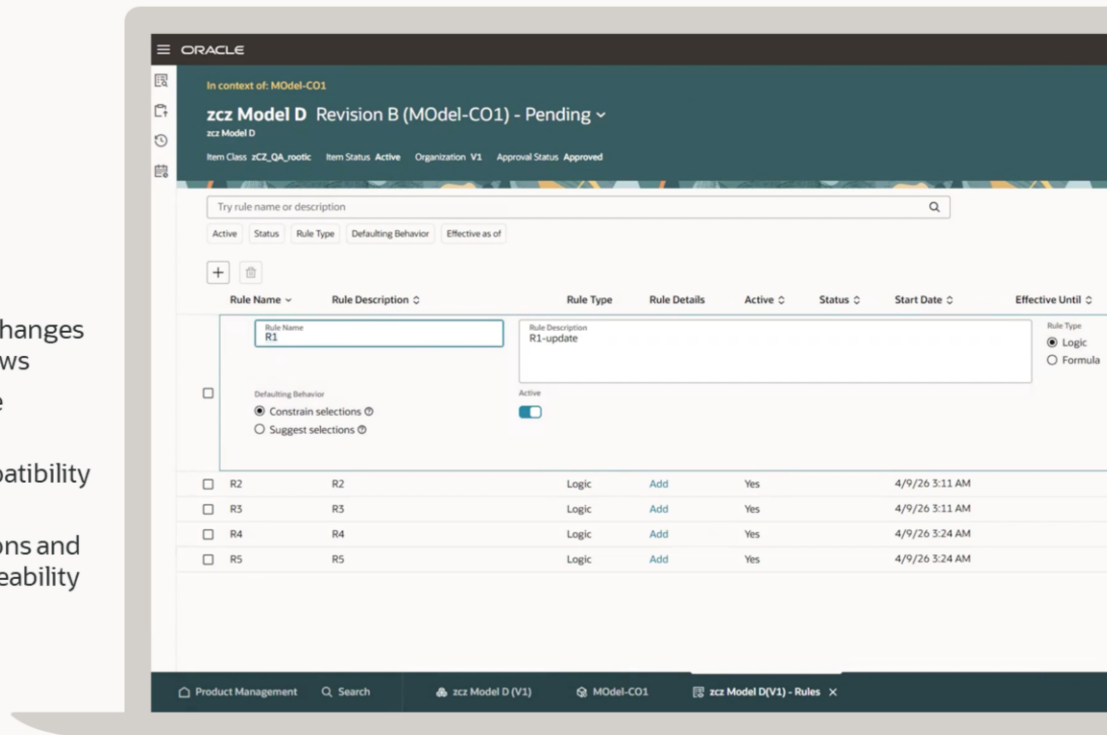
hanges
ws
e

patibility

ons and
eability

ORACLE

In context of: MOdel-CO1

zcz Model D Revision B (MOdel-CO1) - Pending
zcz Model D

Item Class zCZ_QA_rootic Item Status Active Organization V1 Approval Status Approved

Try rule name or description

Active Status Rule Type Defaulting Behavior Effective as of

| | Rule Name | Rule Description | Rule Type | Rule Details | Active | Status | Start Date | Effective Until |
|---|---|---|---|---|---|---|---|---|
| | R1 | R1-update | | | | | | |
| | R2 | R2 | Logic | Add | Yes | | 4/9/26 3:11 AM | |
| | R3 | R3 | Logic | Add | Yes | | 4/9/26 3:11 AM | |
| | R4 | R4 | Logic | Add | Yes | | 4/9/26 3:24 AM | |
| | R5 | R5 | Logic | Add | Yes | | 4/9/26 3:24 AM | |

Rule Name
R1

Rule Description
R1-update

Rule Type
Logic
Formula

Defaulting Behavior
Constrain selections
Suggest selections

Active

Product Management Search zcz Model D (V1) MOdel-CO1 zcz Model D(V1) - Rules